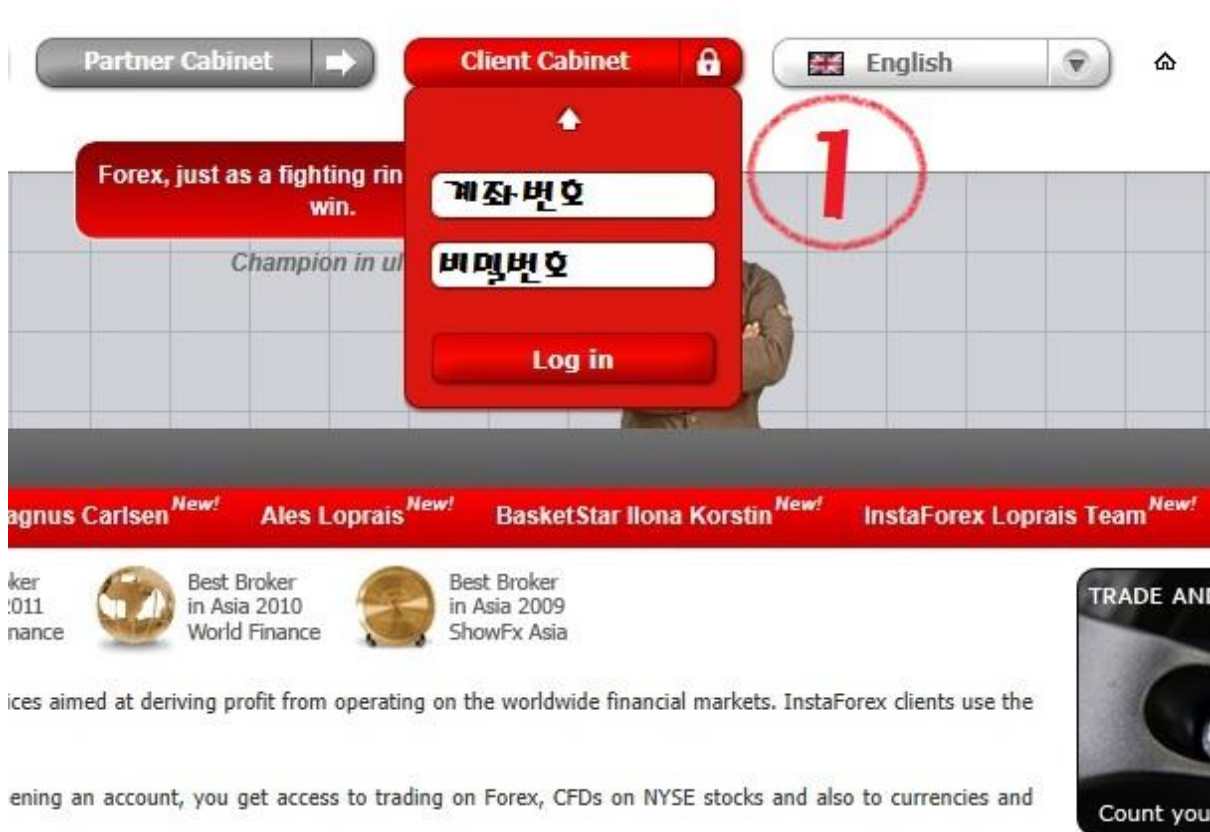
Partner Cabinet

Client Cabinet

English

1

Forex, just as a fighting rin win.

Champion in ul

계좌번호

비밀번호

Log in

agnus Carlsen New! Ales Loprais New! BasketStar Ilona Korstin New! InstaForex Loprais Team New!

ker 2011 nance

Best Broker in Asia 2010 World Finance

Best Broker in Asia 2009 ShowFx Asia

TRADE AN

Count you

ices aimed at deriving profit from operating on the worldwide financial markets. InstaForex clients use the

ening an account, you get access to trading on Forex, CFDs on NYSE stocks and also to currencies and